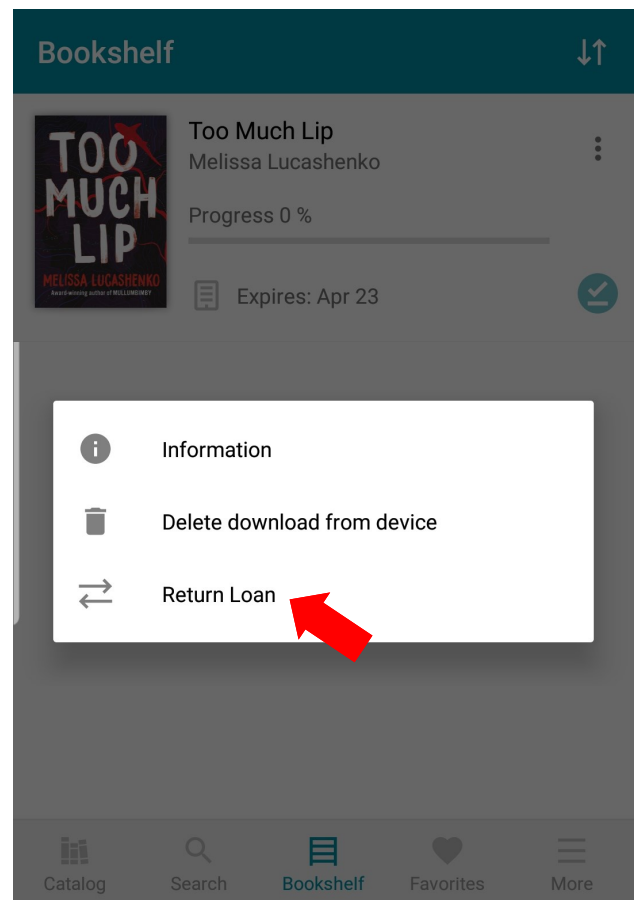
Bookshelf

TOO MUCH LIP
MELISSA LUCASHENKO
Award-winning author of MULLUMBIMBY

Too Much Lip
Melissa Lucashenko
Progress 0 %
Expires: Apr 23

Information
Delete download from device
Return Loan

Catalog
Search
Bookshelf
Favorites
More